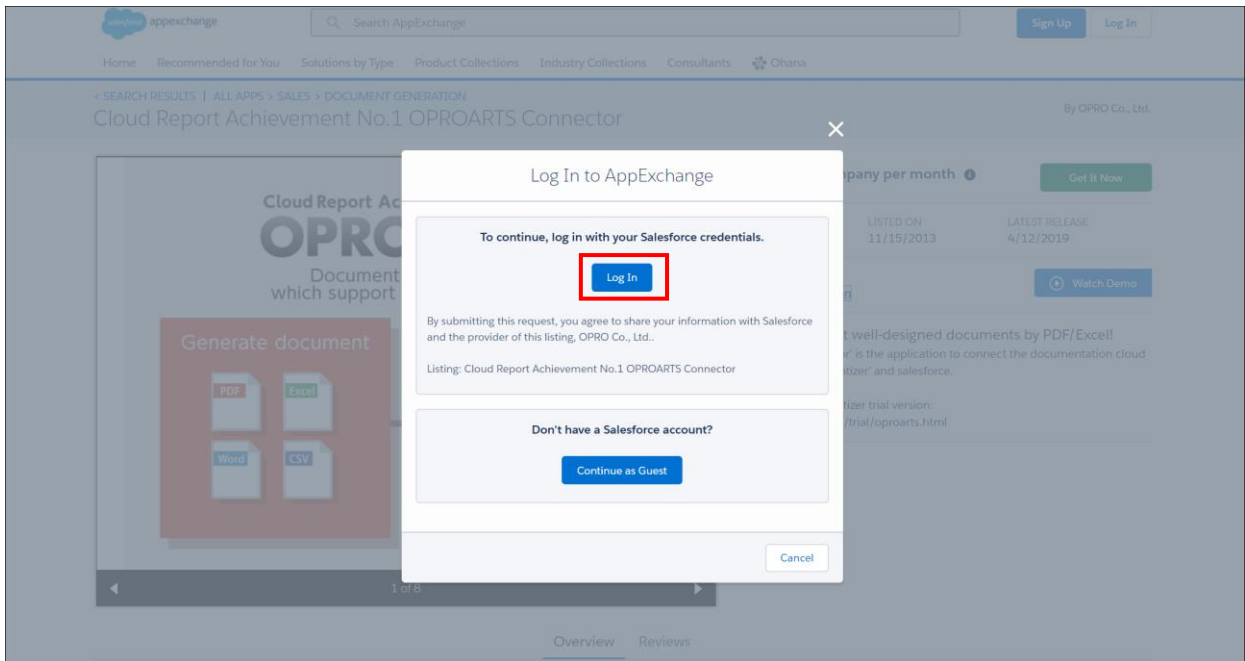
salesforce appexchange

Search AppExchange

Sign Up Log In

Home Recommended for You Solutions by Type Product Collections Industry Collections Consultants Ohana

< SEARCH RESULTS | ALL APPS > SALES > DOCUMENT GENERATION

Cloud Report Achievement No.1 OPROARTS Connector

By OPRO Co., Ltd.

Cloud Report Ac

OPRC

Document which support

Generate document

PDF Excel Word CSV

1 of 8

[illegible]pany per month

Get It Now

LISTED ON 11/15/2013

LATEST RELEASE 4/12/2019

Watch Demo

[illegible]t well-designed documents by PDF/Excel!

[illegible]r' is the application to connect the documentation cloud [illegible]tizer' and salesforce.

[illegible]tizer trial version: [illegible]/trial/oproarts.html

Overview Reviews

×

Log In to AppExchange

To continue, log in with your Salesforce credentials.

Log In

By submitting this request, you agree to share your information with Salesforce and the provider of this listing, OPRO Co., Ltd..

Listing: Cloud Report Achievement No.1 OPROARTS Connector

Don't have a Salesforce account?

Continue as Guest

Cancel